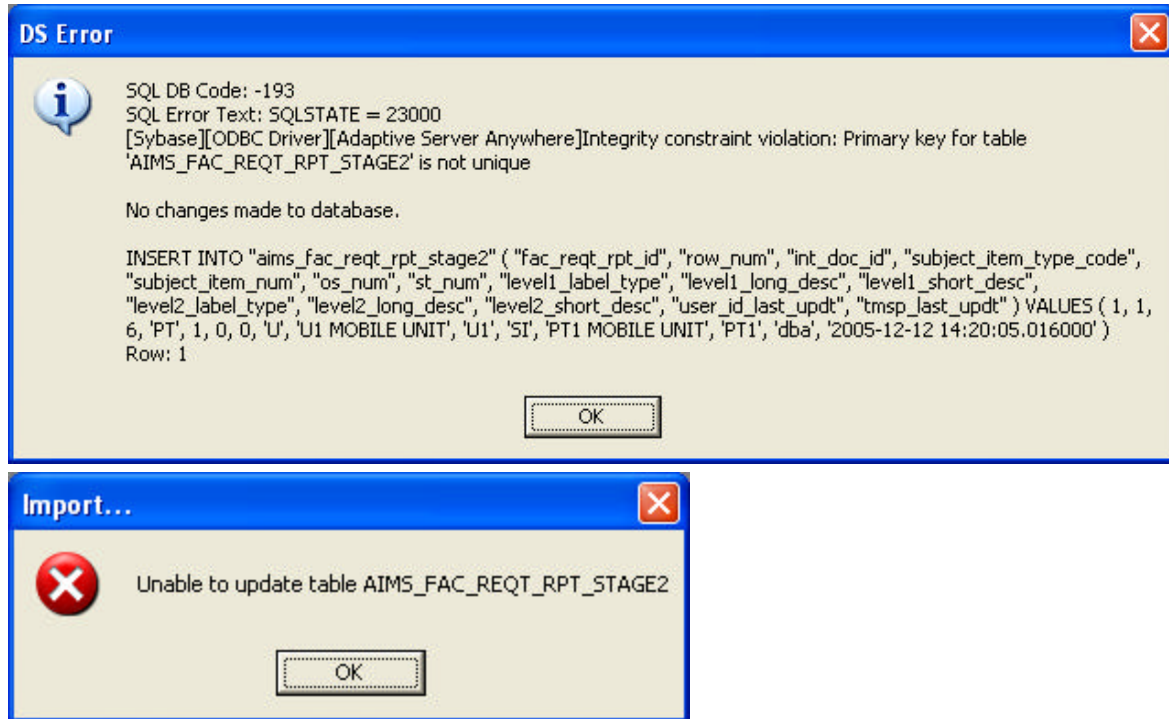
DS Error

SQL DB Code: -193
SQL Error Text: SQLSTATE = 23000
[Sybase][ODBC Driver][Adaptive Server Anywhere]Integrity constraint violation: Primary key for table 'AIMS_FAC_REQT_RPT_STAGE2' is not unique

No changes made to database.

INSERT INTO "aims_fac_reqt_rpt_stage2" ( "fac_reqt_rpt_id", "row_num", "int_doc_id", "subject_item_type_code", "subject_item_num", "os_num", "st_num", "level1_label_type", "level1_long_desc", "level1_short_desc", "level2_label_type", "level2_long_desc", "level2_short_desc", "user_id_last_updt", "tmsp_last_updt" ) VALUES ( 1, 1, 6, 'PT', 1, 0, 0, 'U', 'U1 MOBILE UNIT', 'U1', 'SI', 'PT1 MOBILE UNIT', 'PT1', 'dba', '2005-12-12 14:20:05.016000' )
Row: 1

OK

Import...

Unable to update table AIMS_FAC_REQT_RPT_STAGE2

OK